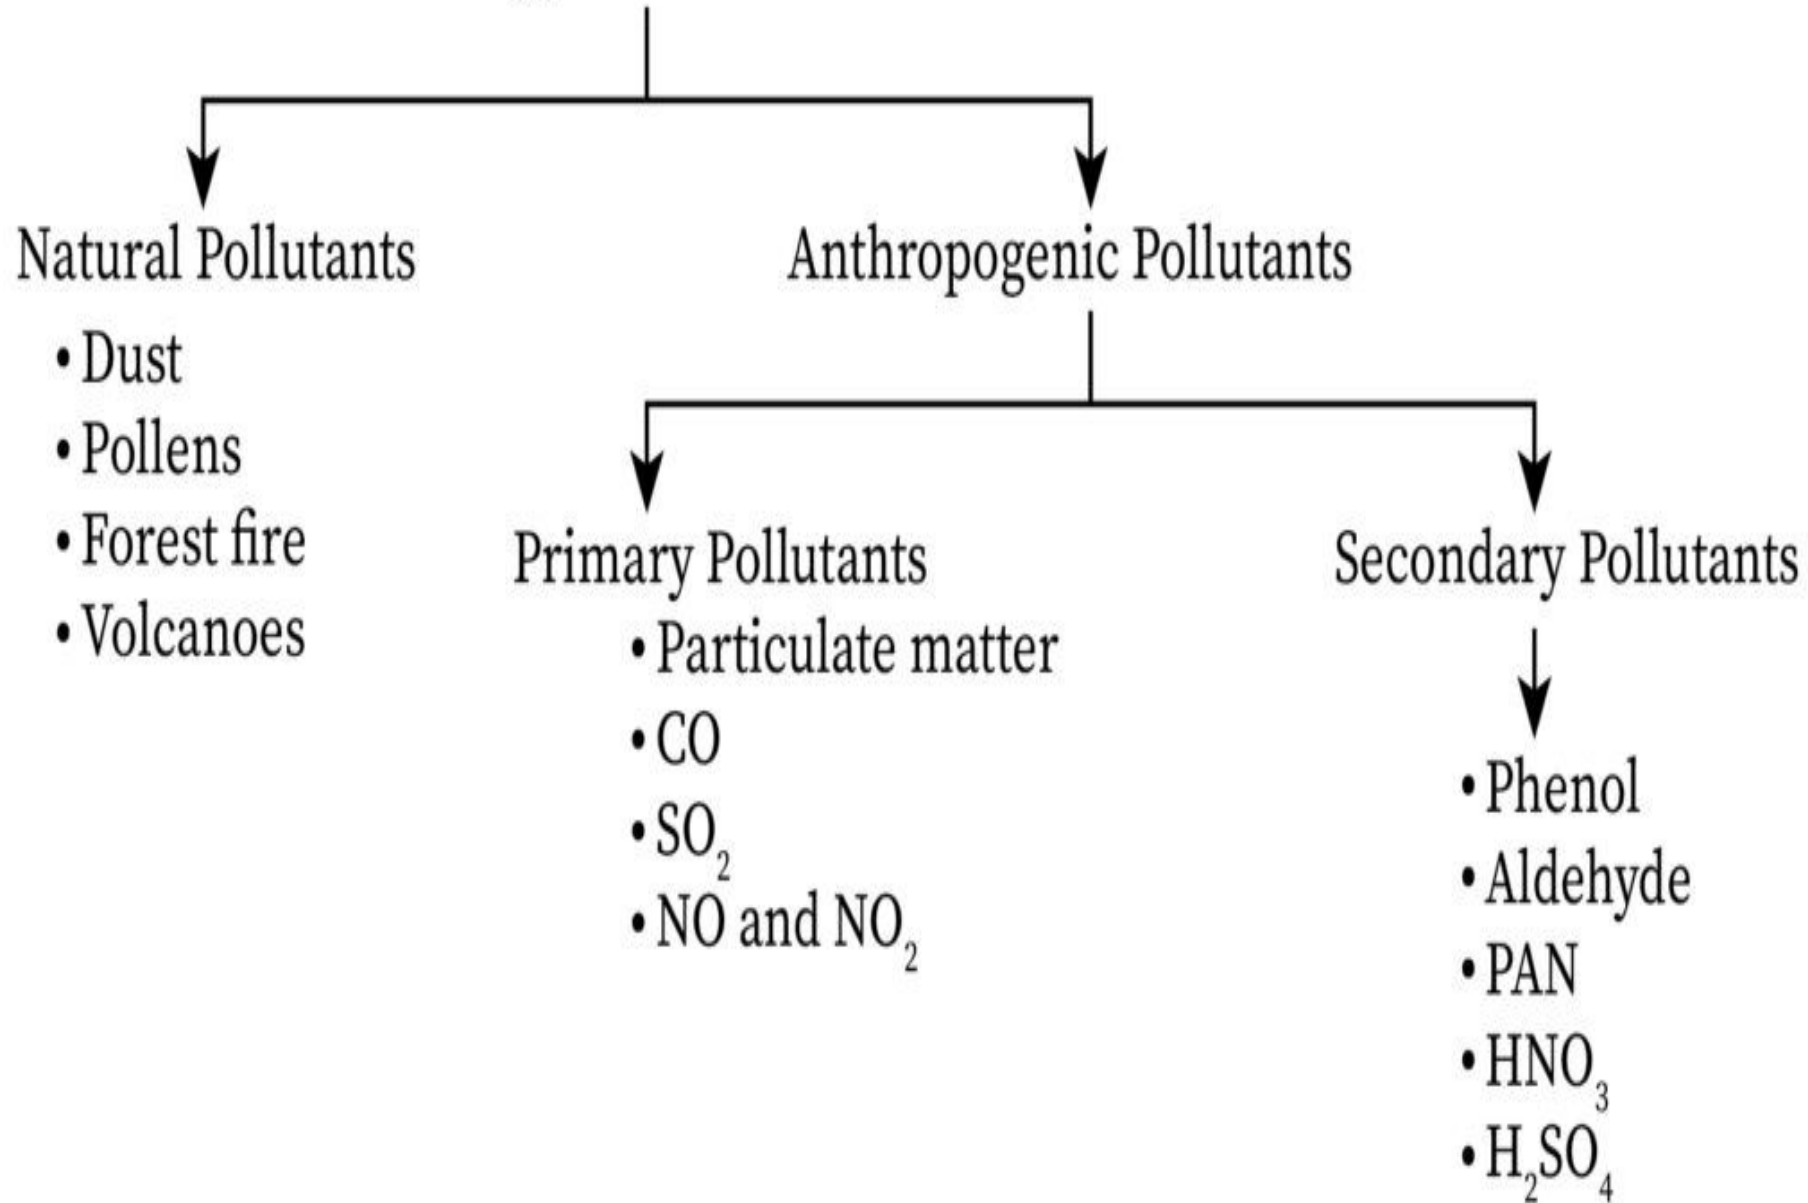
Natural Pollutants
• Dust
• Pollens
• Forest fire
• Volcanoes

Anthropogenic Pollutants

Primary Pollutants
• Particulate matter
• CO
• $SO_2$
• NO and $NO_2$

Secondary Pollutants
• Phenol
• Aldehyde
• PAN
• $HNO_3$
• $H_2SO_4$